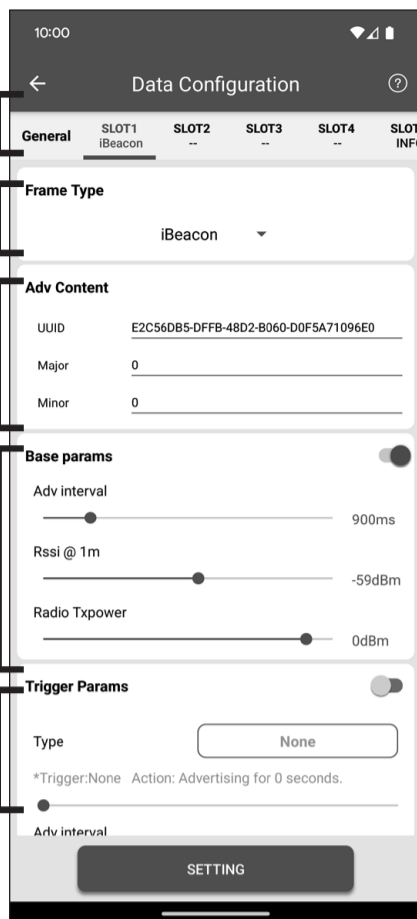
10:00

Data Configuration

General SLOT1 iBeacon SLOT2 -- SLOT3 -- SLOT4 -- SLOT INFO

Frame Type

iBeacon

Adv Content

UUID E2C56DB5-DFFB-48D2-B060-D0F5A71096E0

Major 0

Minor 0

Base params

Adv interval

900ms

Rssi @ 1m

-59dBm

Radio Txpower

0dBm

Trigger Params

Type None

*Trigger:None Action: Advertising for 0 seconds.

Adv interval

SETTING